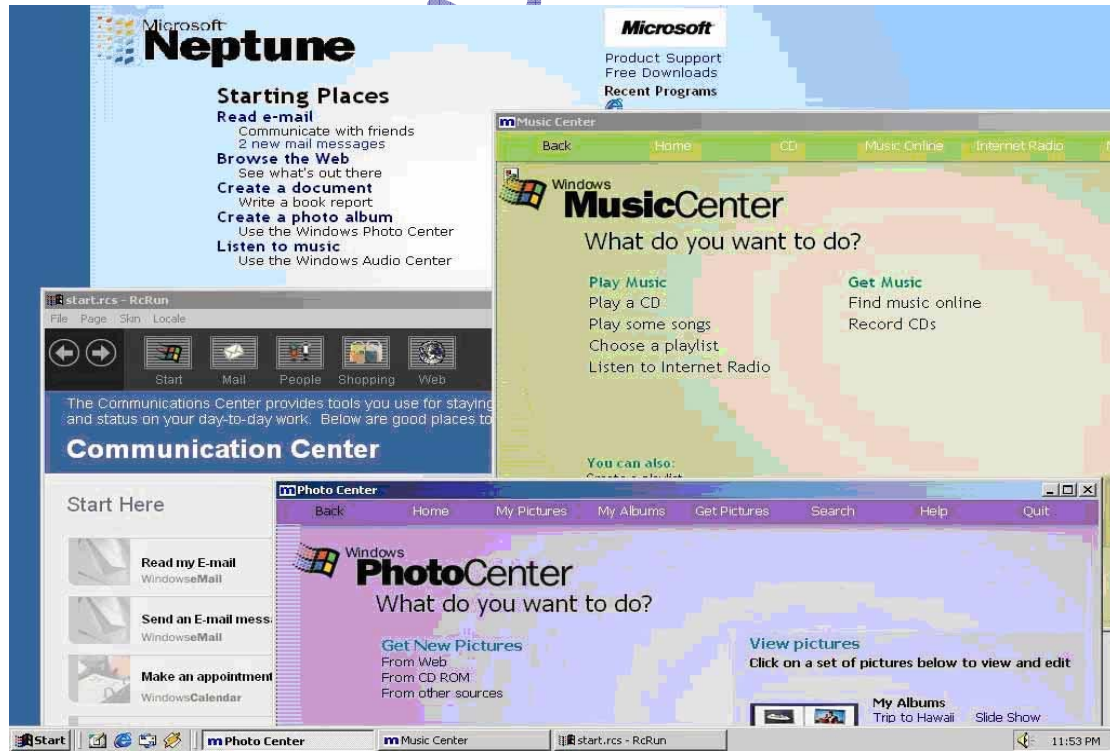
Microsoft
Neptune

Microsoft
Product Support
Free Downloads
Recent Programs

Starting Places
Read e-mail
Communicate with friends
2 new mail messages
Browse the Web
See what's out there
Create a document
Write a book report
Create a photo album
Use the Windows Photo Center
Listen to music
Use the Windows Audio Center

Music Center
Back Home CD Music Online Internet Radio

Windows
MusicCenter
What do you want to do?

Play Music
Play a CD
Play some songs
Choose a playlist
Listen to Internet Radio

Get Music
Find music online
Record CDs

You can also:

start.rcs - RcRun
File Page Skin Locale
Start Mail People Shopping Web

The Communications Center provides tools you use for staying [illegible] and status on your day-to-day work. Below are good places to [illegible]

Communication Center

Start Here

Read my E-mail
WindowseMail

Send an E-mail mess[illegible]
WindowseMail

Make an appointment
WindowsCalendar

Photo Center
Back Home My Pictures My Albums Get Pictures Search Help Quit

Windows
PhotoCenter
What do you want to do?

Get New Pictures
From Web
From CD ROM
From other sources

View pictures
Click on a set of pictures below to view and edit

My Albums
Trip to Hawaii Slide Show

Start | Photo Center | Music Center | start.rcs - RcRun | 11:53 PM